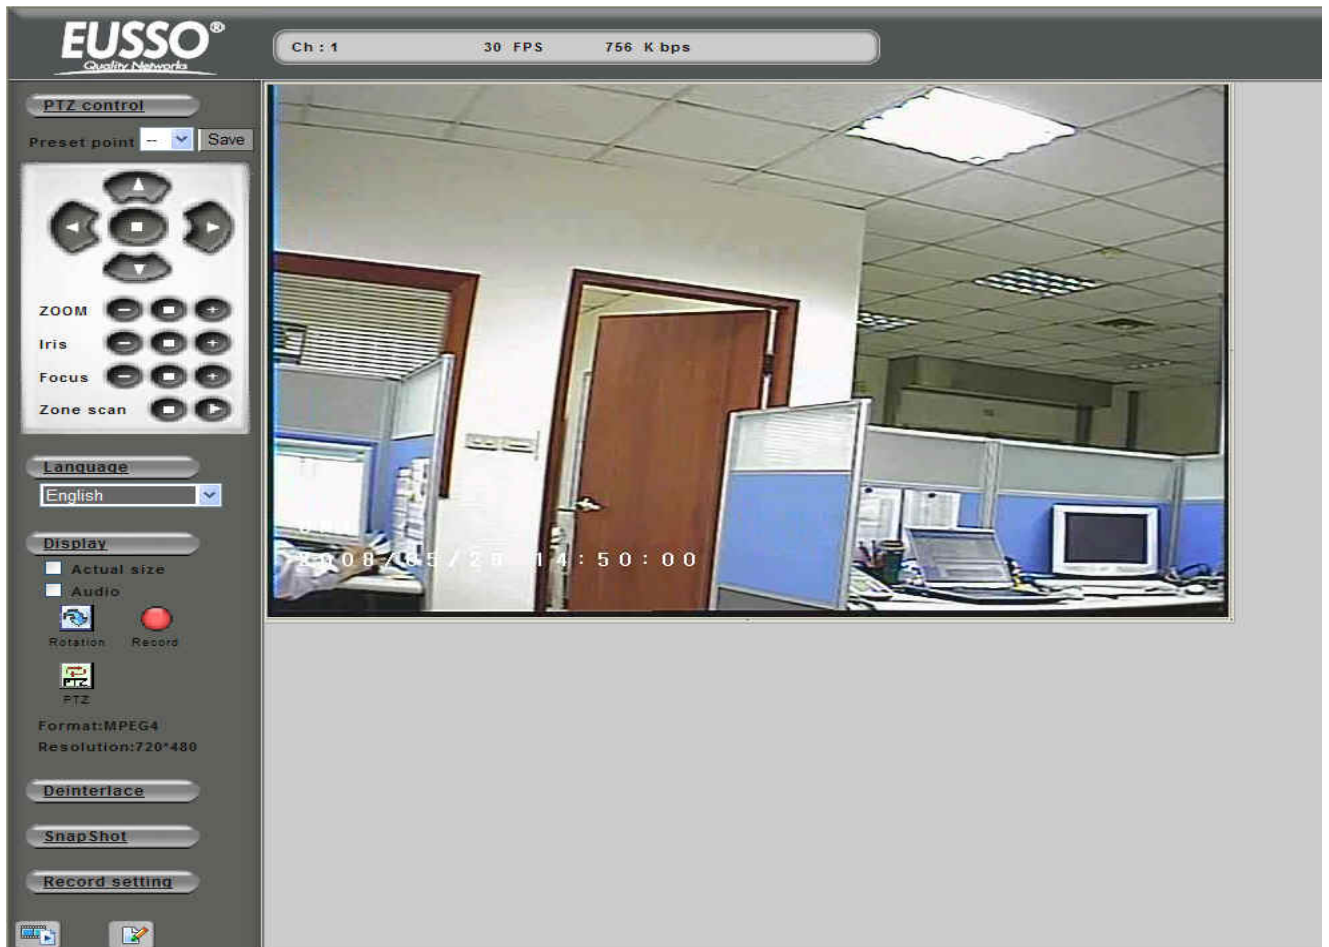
EUSSO®
Quality Networks

Ch : 1 30 FPS 756 K bps

PTZ control
Preset point -- Save

ZOOM
Iris
Focus
Zone scan

Language
English

Display
Actual size
Audio
Rotation Record
PTZ
Format:MPEG4
Resolution:720*480

Deinterlace
SnapShot
Record setting

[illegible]
2008/05/2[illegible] 14:50:00